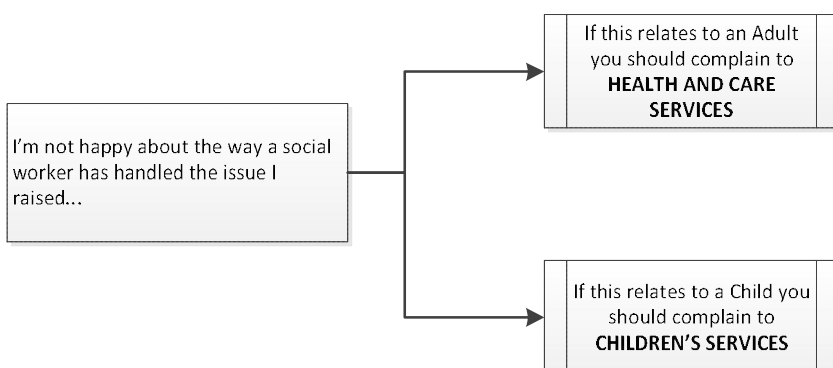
I'm not happy about the way a social worker has handled the issue I raised...

If this relates to an Adult you should complain to **HEALTH AND CARE SERVICES**

If this relates to a Child you should complain to **CHILDREN'S SERVICES**